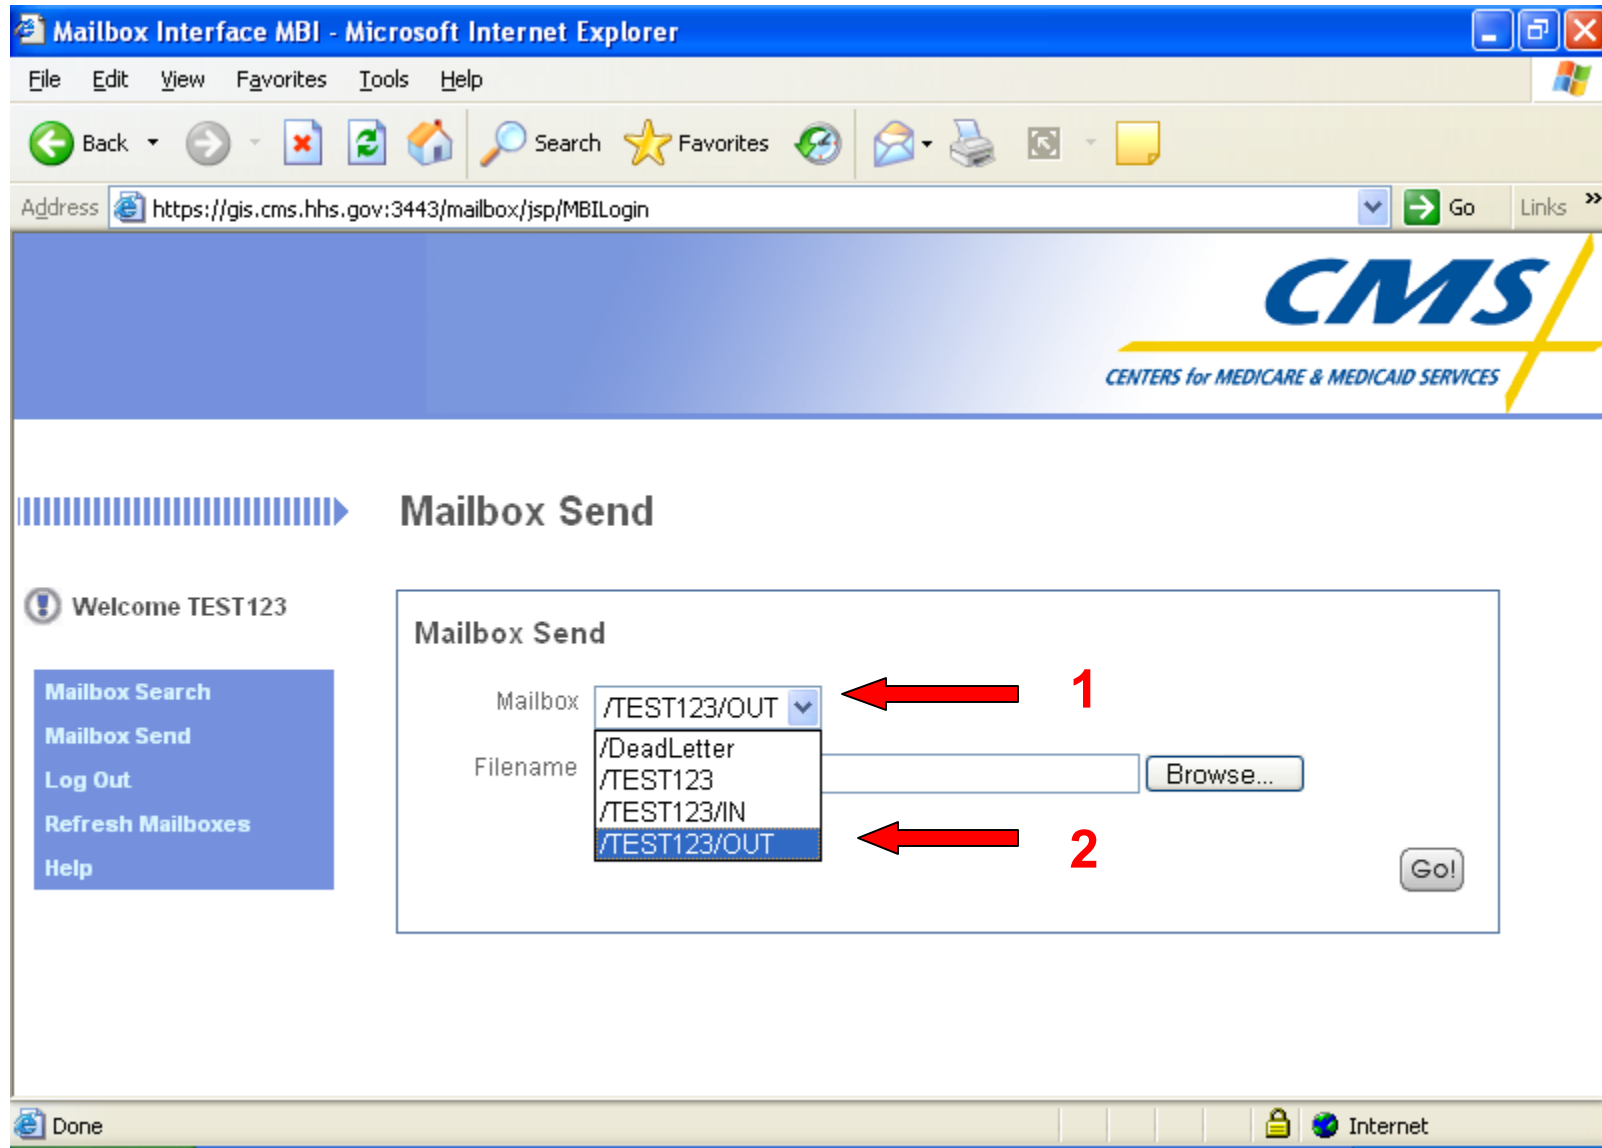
Mailbox Interface MBI - Microsoft Internet Explorer

File Edit View Favorites Tools Help

Back Search Favorites

Address https://gis.cms.hhs.gov:3443/mailbox/jsp/MBILogin Go Links

CMS
CENTERS for MEDICARE & MEDICAID SERVICES

Mailbox Send

Welcome TEST123

Mailbox Search
Mailbox Send
Log Out
Refresh Mailboxes
Help

Mailbox Send

Mailbox /TEST123/OUT

1

Filename

/DeadLetter
/TEST123
/TEST123/IN
/TEST123/OUT

Browse...

2

Go!

Done Internet